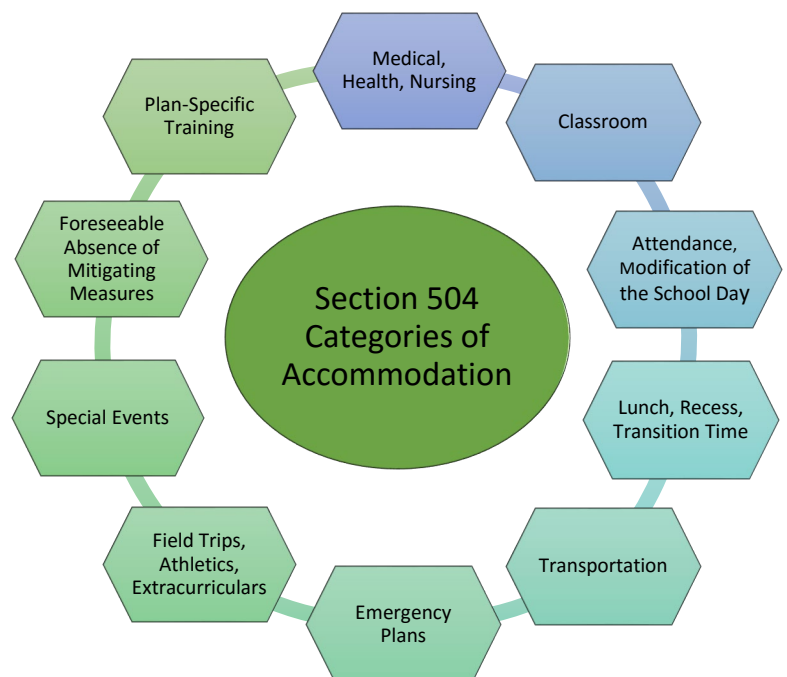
Section 504 Categories of Accommodation

Medical, Health, Nursing

Classroom

Attendance, Modification of the School Day

Lunch, Recess, Transition Time

Transportation

Emergency Plans

Field Trips, Athletics, Extracurriculars

Special Events

Foreseeable Absence of Mitigating Measures

Plan-Specific Training